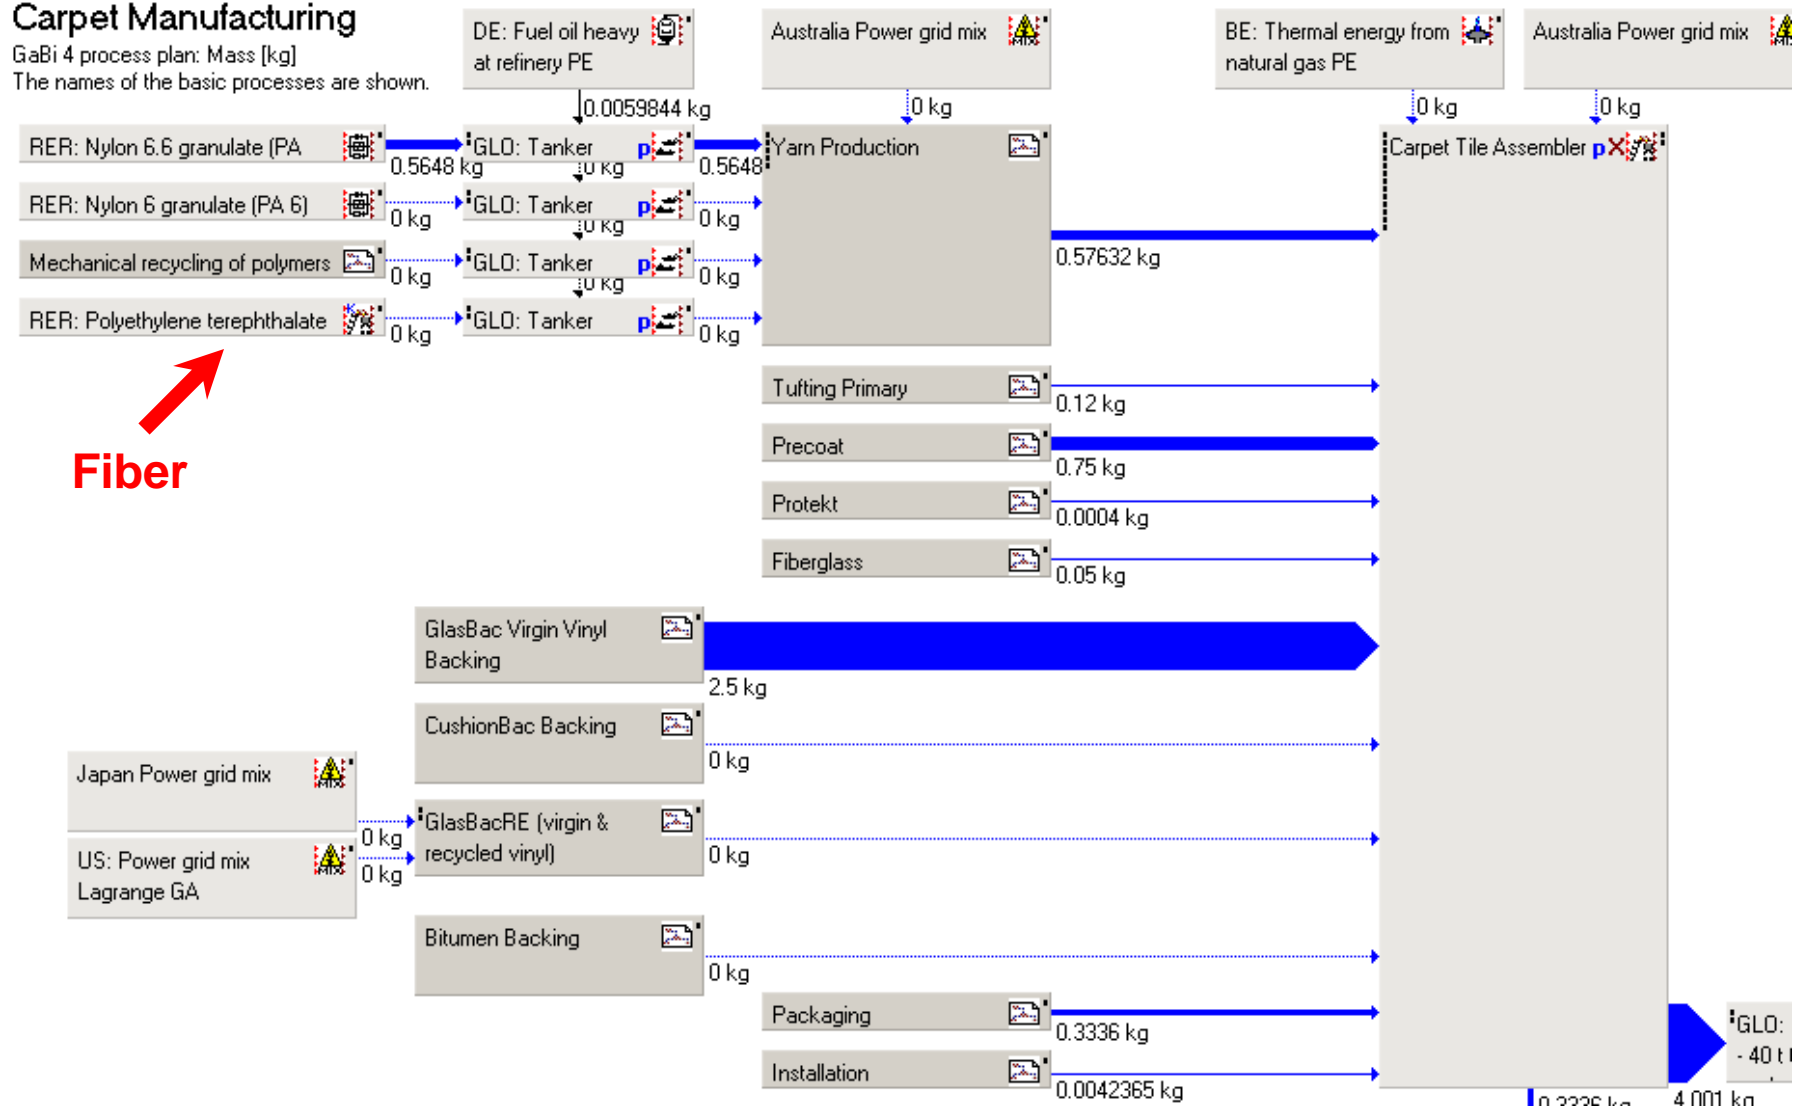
Carpet Manufacturing
GaBi 4 process plan: Mass [kg]
The names of the basic processes are shown.

DE: Fuel oil heavy at refinery PE

Australia Power grid mix

BE: Thermal energy from natural gas PE

Australia Power grid mix

0.0059844 kg

0 kg

0 kg

0 kg

RER: Nylon 6.6 granulate (PA

0.5648 kg

GLO: Tanker

0 kg

0.5648

Yarn Production

Carpet Tile Assembler

RER: Nylon 6 granulate (PA 6)

0 kg

GLO: Tanker

0 kg

0 kg

Mechanical recycling of polymers

0 kg

GLO: Tanker

0 kg

0 kg

0.57632 kg

RER: Polyethylene terephthalate

0 kg

GLO: Tanker

0 kg

Fiber

Tufting Primary

0.12 kg

Precoat

0.75 kg

Protekt

0.0004 kg

Fiberglass

0.05 kg

GlasBac Virgin Vinyl Backing

2.5 kg

CushionBac Backing

0 kg

Japan Power grid mix

GlasBacRE (virgin & recycled vinyl)

0 kg

0 kg

US: Power grid mix Lagrange GA

0 kg

Bitumen Backing

0 kg

Packaging

0.3336 kg

GLO:
- 40 t

Installation

0.0042365 kg

0.3336 kg

4.001 kg